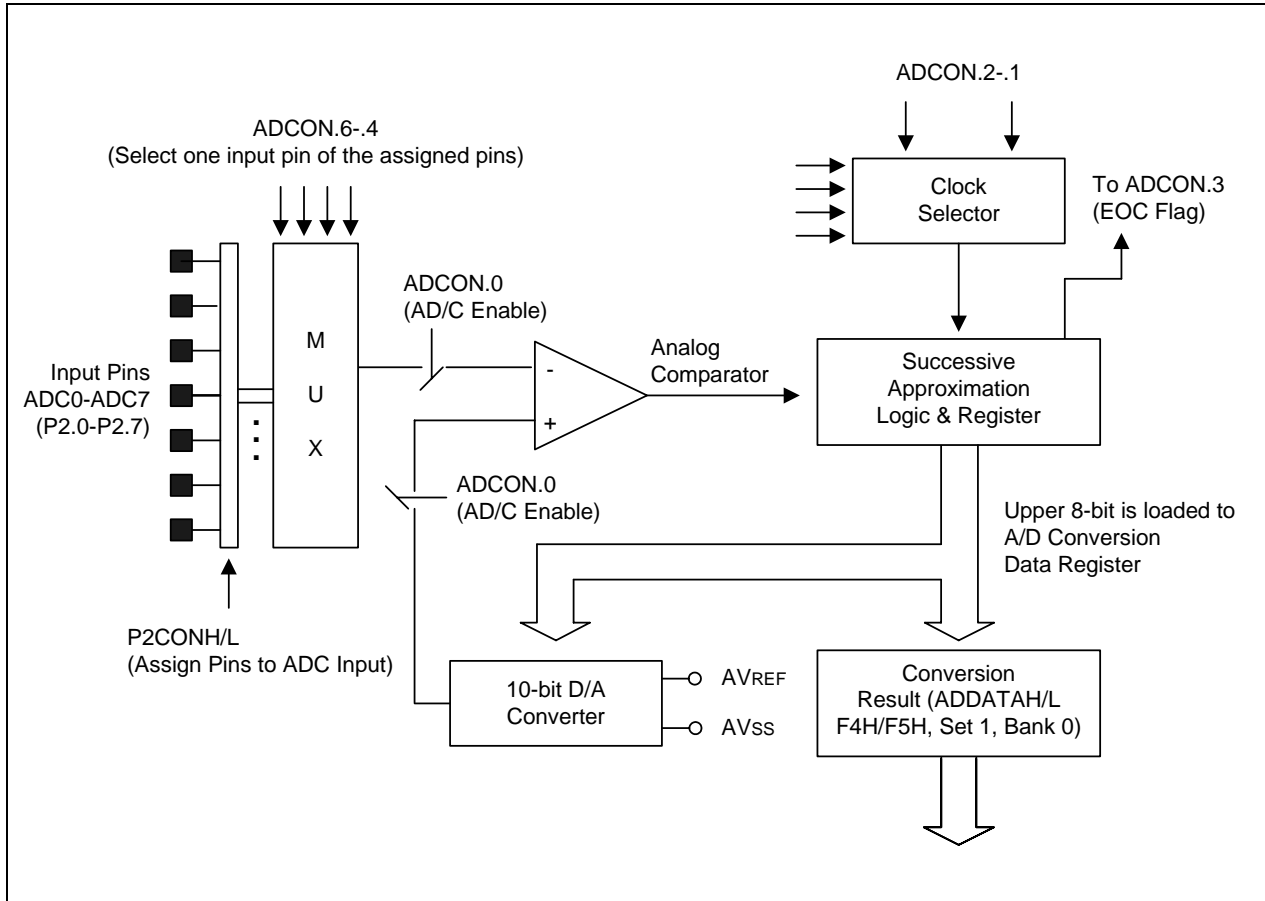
ADCON.2-.1

ADCON.6-.4
(Select one input pin of the assigned pins)

Clock Selector

To ADCON.3
(EOC Flag)

ADCON.0
(AD/C Enable)

M
U
X

Input Pins
ADC0-ADC7
(P2.0-P2.7)

Analog Comparator

-
+

Successive Approximation Logic & Register

ADCON.0
(AD/C Enable)

Upper 8-bit is loaded to A/D Conversion Data Register

P2CONH/L
(Assign Pins to ADC Input)

10-bit D/A Converter

AVREF

AVSS

Conversion Result (ADDATAH/L F4H/F5H, Set 1, Bank 0)